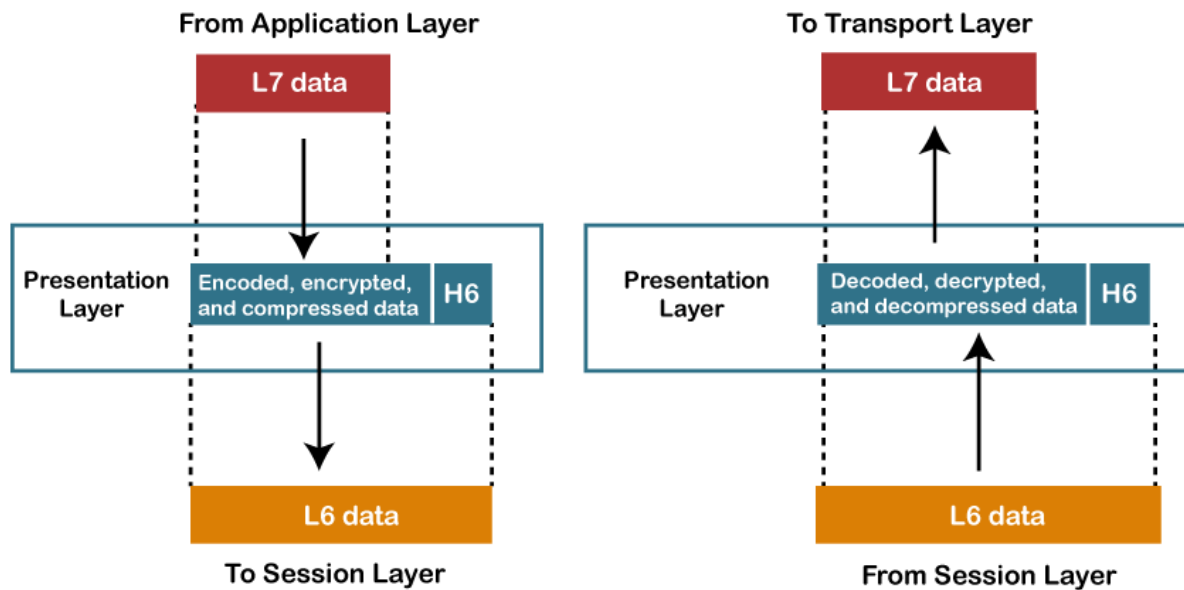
From Application Layer

L7 data

Presentation Layer

Encoded, encrypted, and compressed data

H6

L6 data

To Session Layer

To Transport Layer

L7 data

Presentation Layer

Decoded, decrypted, and decompressed data

H6

L6 data

From Session Layer